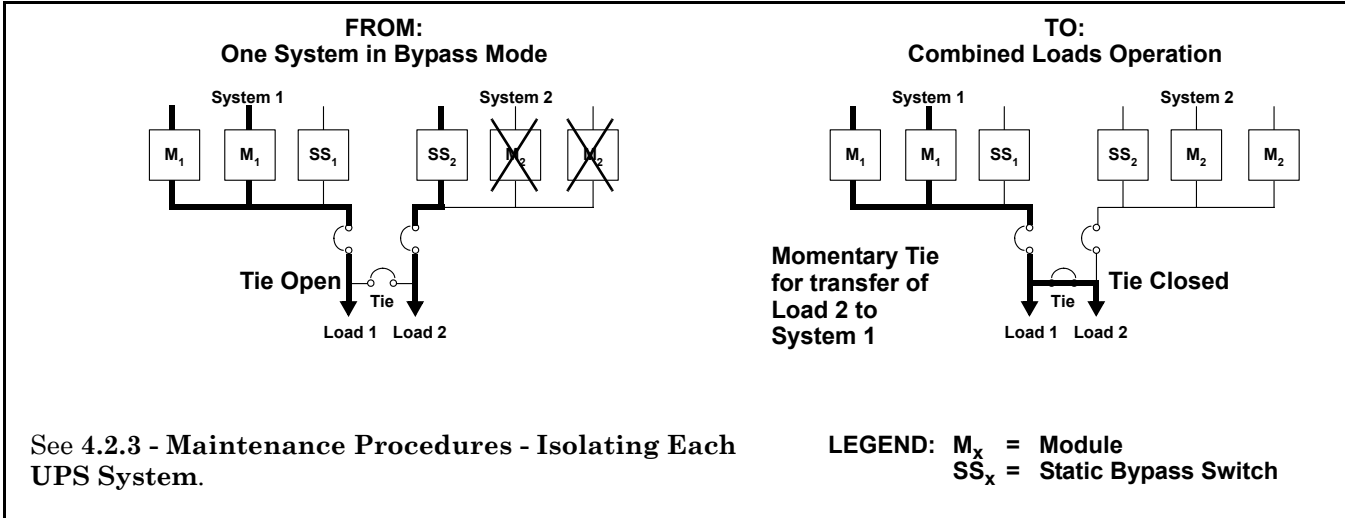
FROM:
One System in Bypass Mode

System 1

System 2

$M_1$ $M_1$ $SS_1$ $SS_2$ $M_2$ $M_2$

Tie Open

Tie

Load 1 Load 2

TO:
Combined Loads Operation

System 1

System 2

$M_1$ $M_1$ $SS_1$ $SS_2$ $M_2$ $M_2$

Momentary Tie for transfer of Load 2 to System 1

Tie

Tie Closed

Load 1 Load 2

See **4.2.3 - Maintenance Procedures - Isolating Each UPS System**.

LEGEND: $M_x$ = Module
$SS_x$ = Static Bypass Switch